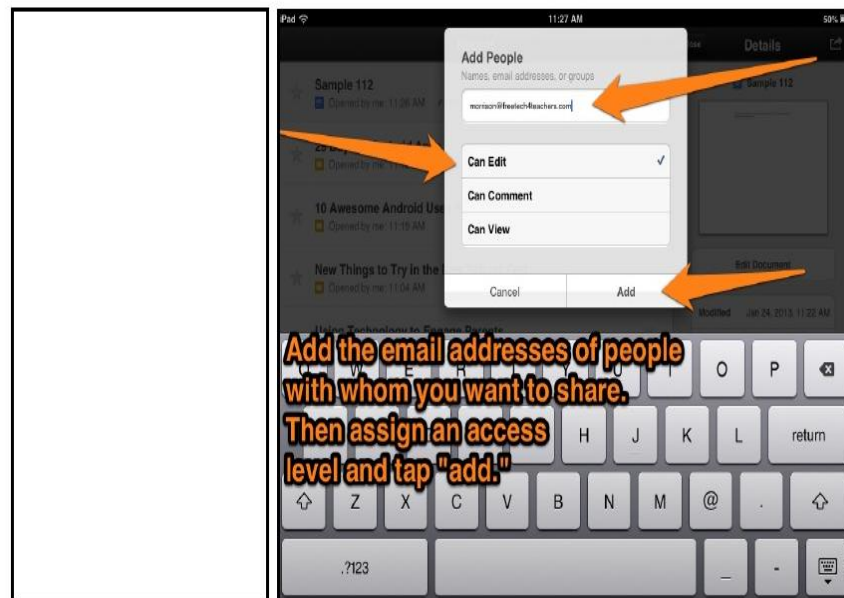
iPad

11:27 AM

50%

Details

Sample 112

Opened by me 11:26 AM

Sample 112

Opened by me

10 Awesome Android Use

Opened by me 11:19 AM

New Things to Try in the

Opened by me 11:04 AM

Edit Document

Modified Jan 24, 2013, 11:22 AM

Add People

Names, email addresses, or groups

morrison@freetech4teachers.com

Can Edit ✓

Can Comment

Can View

Cancel

Add

Add the email addresses of people with whom you want to share. Then assign an access level and tap "add."

Q W E R T Y U I O P

A S D F G H J K L return

Z X C V B N M @ .

.?123

_ -